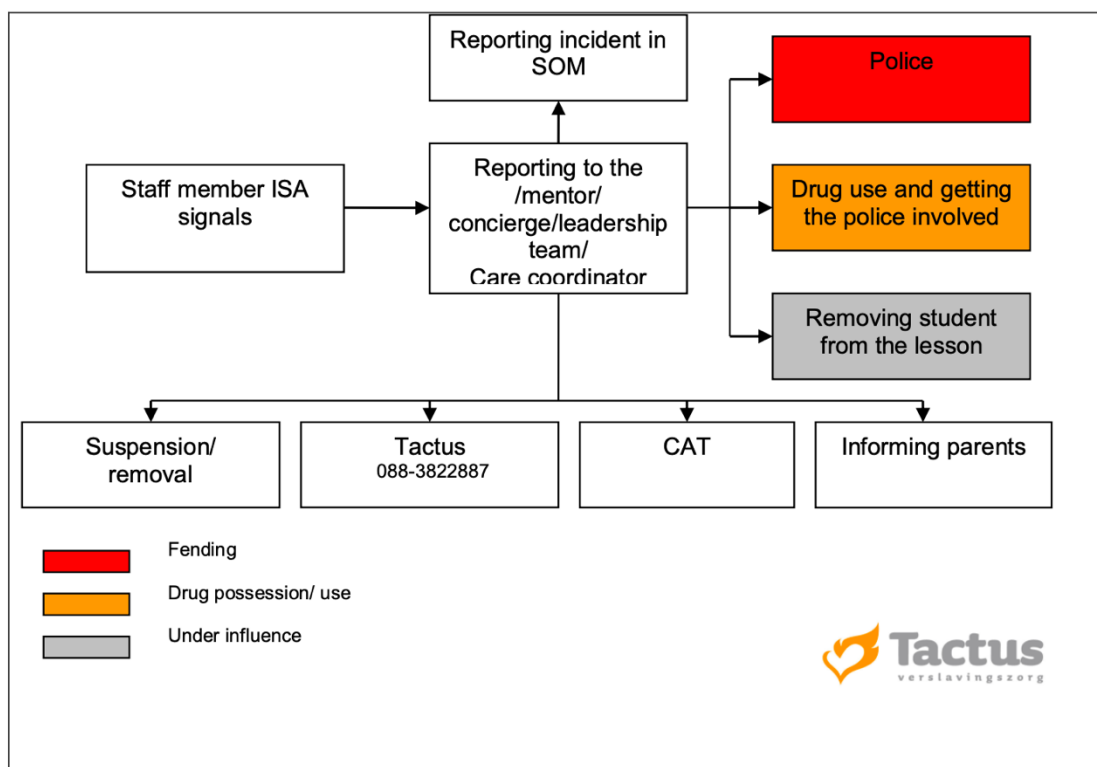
Reporting incident in SOM

Staff member ISA signals

Reporting to the /mentor/ concierge/leadership team/ Care coordinator

Police

Drug use and getting the police involved

Removing student from the lesson

Suspension/ removal

Tactus
088-3822887

CAT

Informing parents

Fending

Drug possession/ use

Under influence

Tactus
verslavingszorg